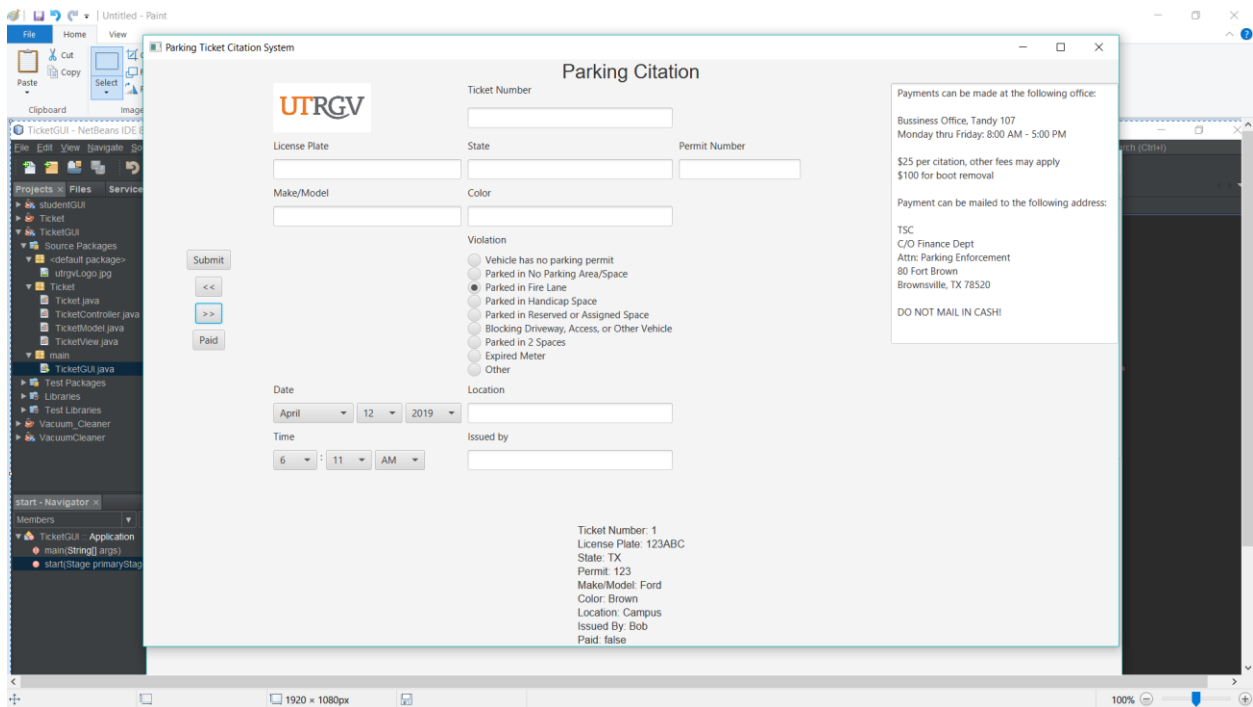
Untitled - Paint
File Home View
Cut
Copy
Paste
Select
Clipboard
Image

TicketGUI - NetBeans IDE 8
File Edit View Navigate So
Projects × Files Service
studentGUI
Ticket
TicketGUI
Source Packages
<default package>
utrgvLogo.jpg
Ticket
Ticket.java
TicketController.java
TicketModel.java
TicketView.java
main
TicketGUI.java
Test Packages
Libraries
Test Libraries
Vacuum_Cleaner
VacuumCleaner

start - Navigator ×
Members
TicketGUI :: Application
main(String[] args)
start(Stage primaryStag

rch (Ctrl+I)

Parking Ticket Citation System

Parking Citation

UTRGV

Ticket Number

License Plate
State
Permit Number

Make/Model
Color

Violation
Vehicle has no parking permit
Parked in No Parking Area/Space
Parked in Fire Lane
Parked in Handicap Space
Parked in Reserved or Assigned Space
Blocking Driveway, Access, or Other Vehicle
Parked in 2 Spaces
Expired Meter
Other

Submit
<<
>>
Paid

Date
April 12 2019
Location

Time
6 : 11 AM
Issued by

Payments can be made at the following office:

Bussiness Office, Tandy 107
Monday thru Friday: 8:00 AM - 5:00 PM

$25 per citation, other fees may apply
$100 for boot removal

Payment can be mailed to the following address:

TSC
C/O Finance Dept
Attn: Parking Enforcement
80 Fort Brown
Brownsville, TX 78520

DO NOT MAIL IN CASH!

Ticket Number: 1
License Plate: 123ABC
State: TX
Permit: 123
Make/Model: Ford
Color: Brown
Location: Campus
Issued By: Bob
Paid: false

1920 × 1080px
100%